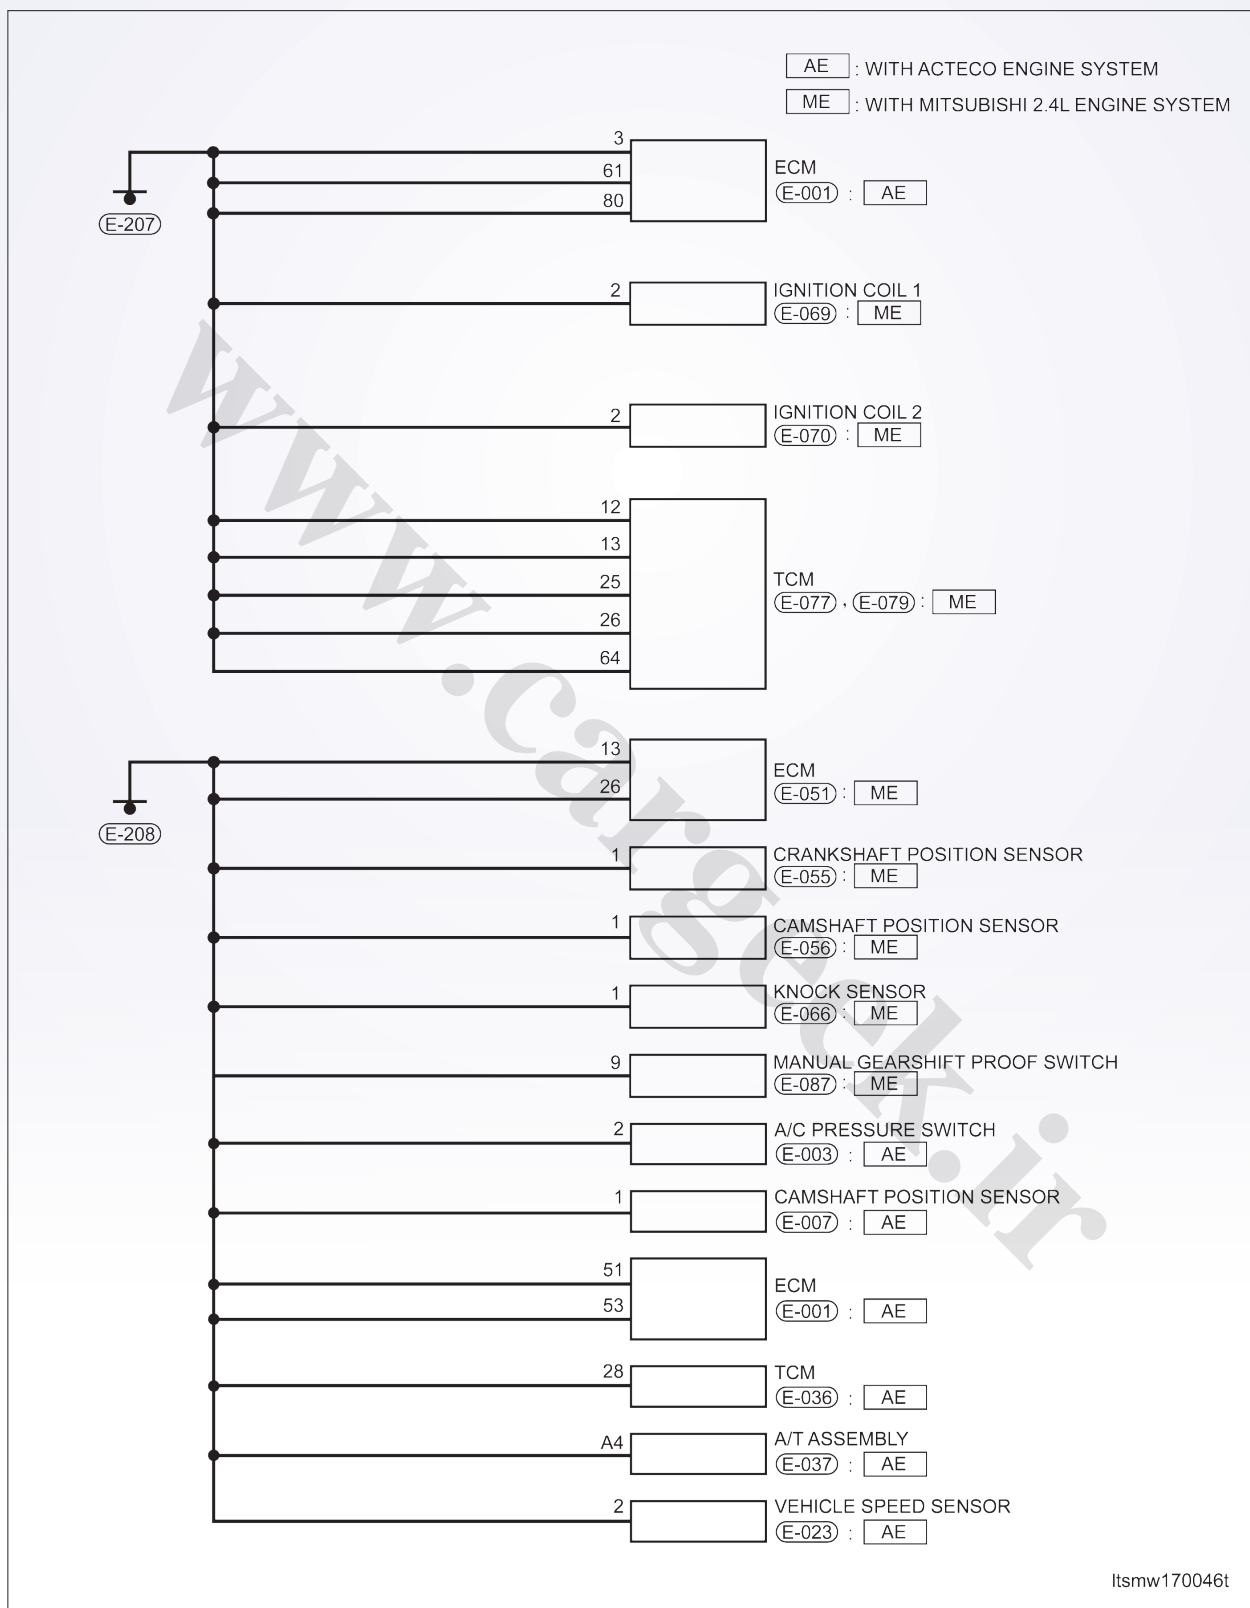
AE : WITH ACTECO ENGINE SYSTEM
ME : WITH MITSUBISHI 2.4L ENGINE SYSTEM

E-207

3
61
80
ECM
E-001 : AE

2
IGNITION COIL 1
E-069 : ME

2
IGNITION COIL 2
E-070 : ME

12
13
25
26
64
TCM
E-077 , E-079 : ME

E-208

13
26
ECM
E-051 : ME

1
CRANKSHAFT POSITION SENSOR
E-055 : ME

1
CAMSHAFT POSITION SENSOR
E-056 : ME

1
KNOCK SENSOR
E-066 : ME

9
MANUAL GEARSHIFT PROOF SWITCH
E-087 : ME

2
A/C PRESSURE SWITCH
E-003 : AE

1
CAMSHAFT POSITION SENSOR
E-007 : AE

51
53
ECM
E-001 : AE

28
TCM
E-036 : AE

A4
A/T ASSEMBLY
E-037 : AE

2
VEHICLE SPEED SENSOR
E-023 : AE

www.cargeek.ir

ltsmw170046t